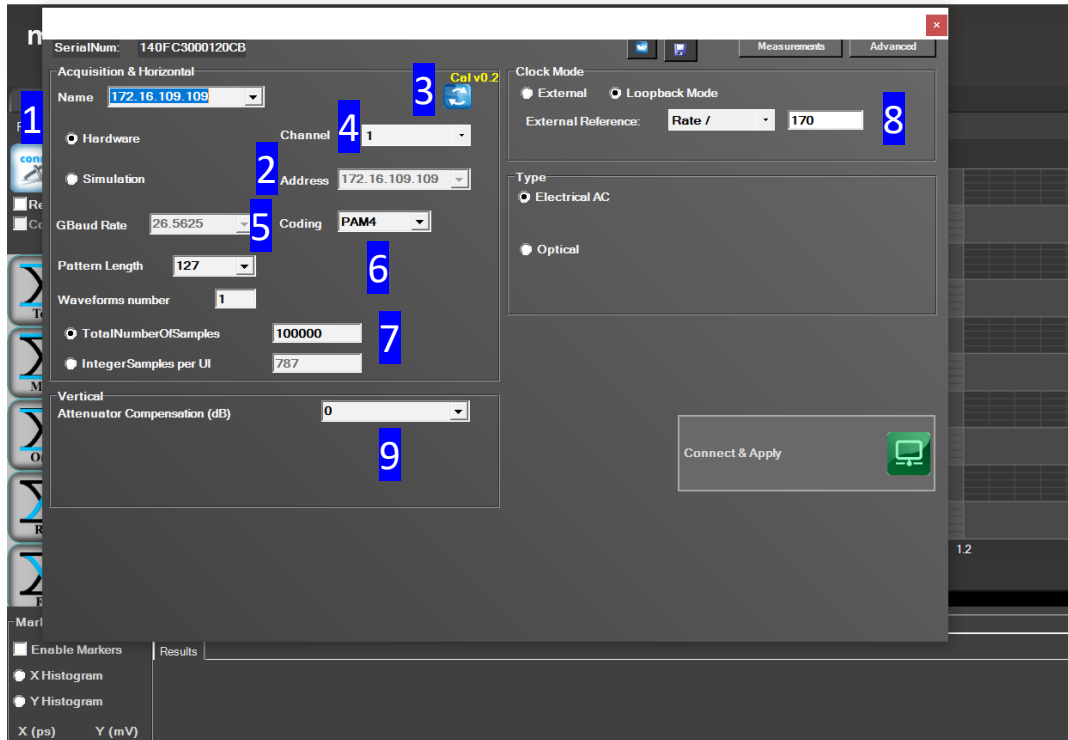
SerialNum: 140FC3000120CB

Measurements

Advanced

Acquisition & Horizontal

Name 172.16.109.109

3 Cal v0.2

1

Hardware

Channel 4 1

Simulation

2 Address 172.16.109.109

GBaud Rate 26.5625

5 Coding PAM4

Pattern Length 127

6

Waveforms number 1

TotalNumberOfSamples 100000

7

IntegerSamples per UI 787

Vertical

Attenuator Compensation (dB) 0

9

Clock Mode

External

Loopback Mode

External Reference: Rate / 170

8

Type

Electrical AC

Optical

Connect & Apply

1.2

Enable Markers

Results

X Histogram

Y Histogram

X (ps) Y (mV)